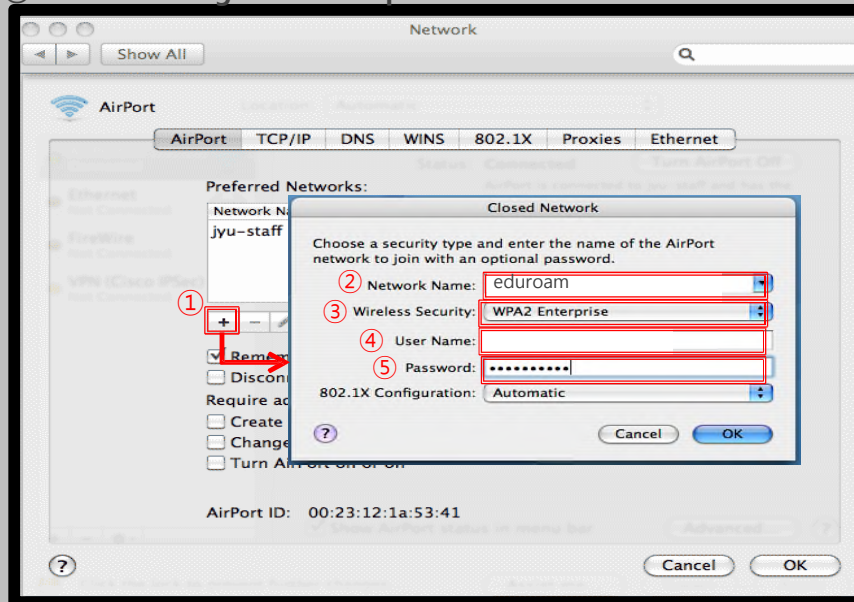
Network

Show All

AirPort

Location: Automatic

AirPort | TCP/IP | DNS | WINS | 802.1X | Proxies | Ethernet

Status: Connected

Turn AirPort Off

Ethernet
Not Connected

FireWire
Not Connected

VPN (Cisco IPSec)
Not Connected

Preferred Networks:

Network Na

jyu-staff

①

+ –

Remem

Disconn

Require ad

Create

Change

Turn AirPort off or on

AirPort ID: 00:23:12:1a:53:41

Show AirPort status in menu bar

Advanced...

Closed Network

Choose a security type and enter the name of the AirPort network to join with an optional password.

② Network Name: eduroam

③ Wireless Security: WPA2 Enterprise

④ User Name:

⑤ Password: ••••••••••

802.1X Configuration: Automatic

?

Cancel

OK

?

Cancel

OK